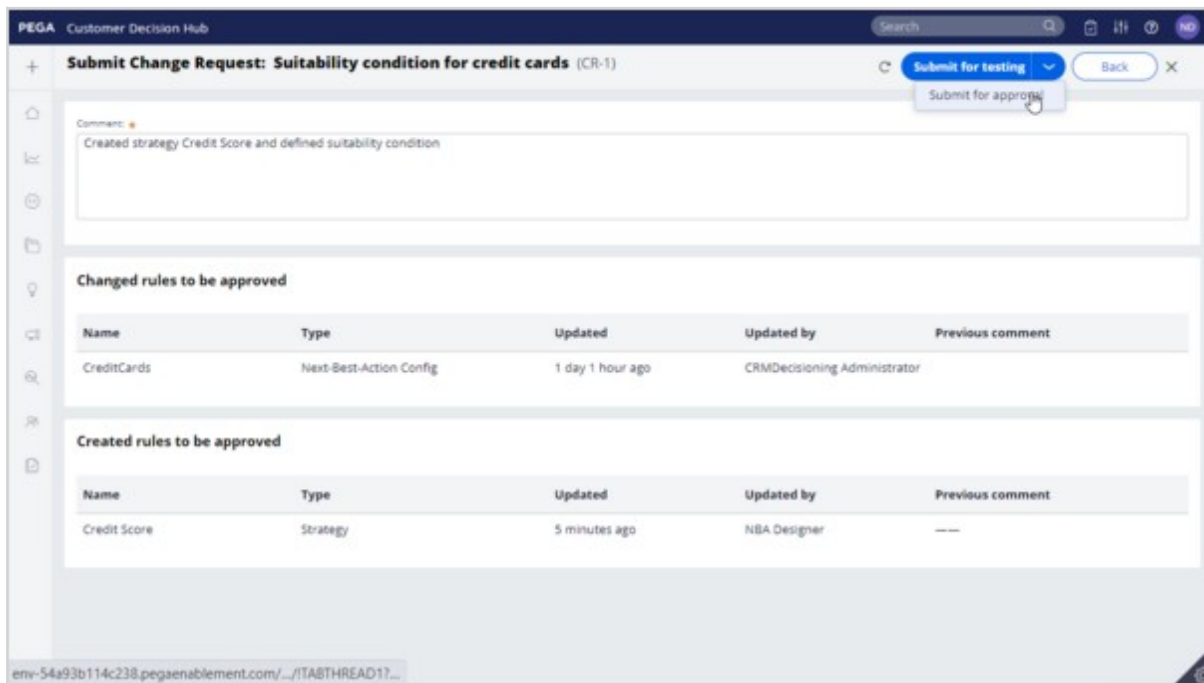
PEGA Customer Decision Hub

Search

ND

+

Submit Change Request: Suitability condition for credit cards (CR-1)

Submit for testing

Back

Submit for approval

Comment: *

Created strategy Credit Score and defined suitability condition

Changed rules to be approved

| Name | Type | Updated | Updated by | Previous comment |
|---|---|---|---|---|
| CreditCards | Next-Best-Action Config | 1 day 1 hour ago | CRMDecisioning Administrator | |

Created rules to be approved

| Name | Type | Updated | Updated by | Previous comment |
|---|---|---|---|---|
| Credit Score | Strategy | 5 minutes ago | NBA Designer | —— |

env-54a93b114c238.pegaenablement.com/.../!TABTHREAD1?...